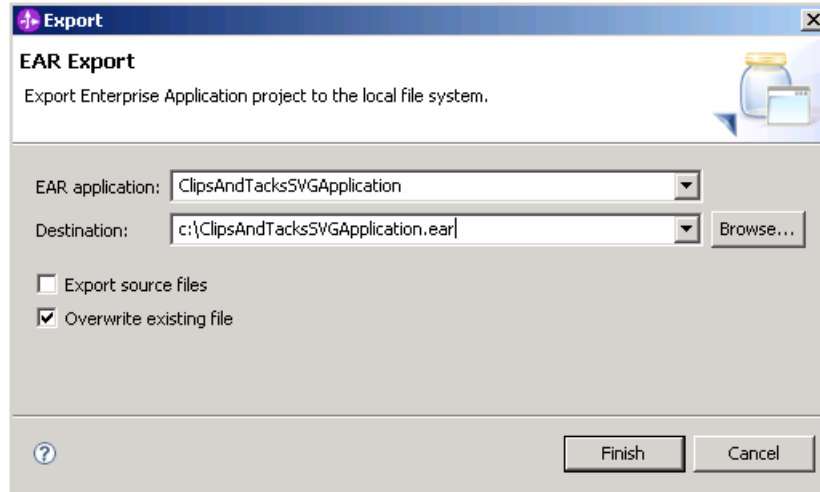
Export

EAR Export

Export Enterprise Application project to the local file system.

EAR application: ClipsAndTacksSVGApplication

Destination: c:\ClipsAndTacksSVGApplication.ear

Browse...

Export source files

Overwrite existing file

?

Finish

Cancel